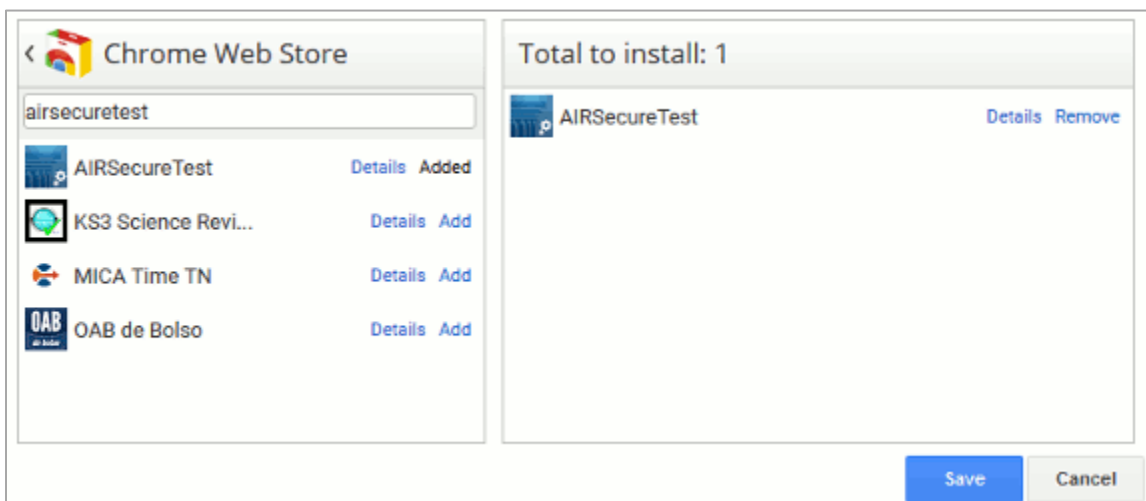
‹ Chrome Web Store

airsecuretest

AIRSecureTest Details Added

KS3 Science Revi... Details Add

MICA Time TN Details Add

OAB de Bolso Details Add

Total to install: 1

AIRSecureTest Details Remove

Save Cancel